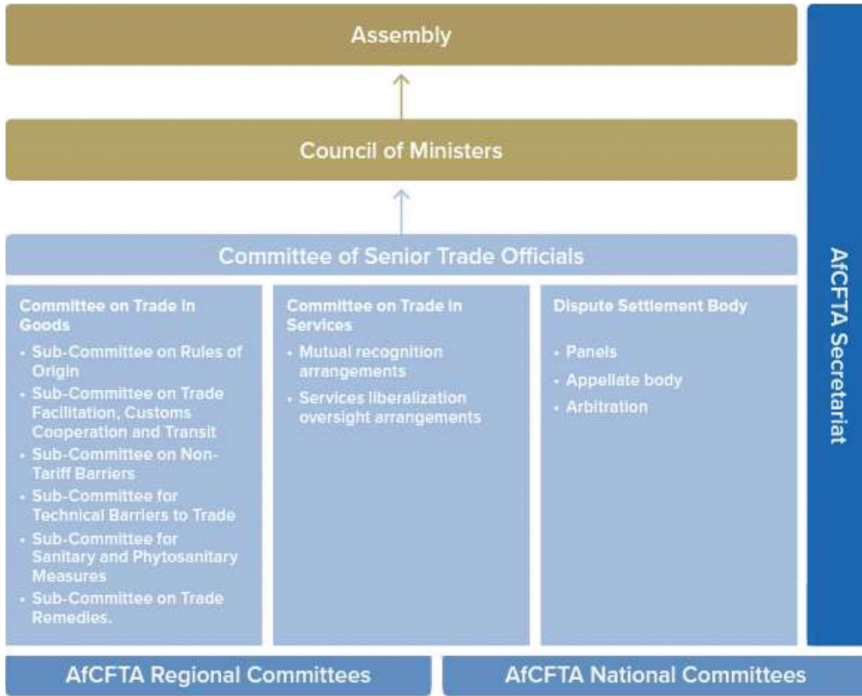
Assembly

Council of Ministers

Committee of Senior Trade Officials

Committee on Trade in Goods
• Sub-Committee on Rules of Origin
• Sub-Committee on Trade Facilitation, Customs Cooperation and Transit
• Sub-Committee on Non-Tariff Barriers
• Sub-Committee for Technical Barriers to Trade
• Sub-Committee for Sanitary and Phytosanitary Measures
• Sub-Committee on Trade Remedies.

Committee on Trade in Services
• Mutual recognition arrangements
• Services liberalization oversight arrangements

Dispute Settlement Body
• Panels
• Appellate body
• Arbitration

AfCFTA Secretariat

AfCFTA Regional Committees

AfCFTA National Committees